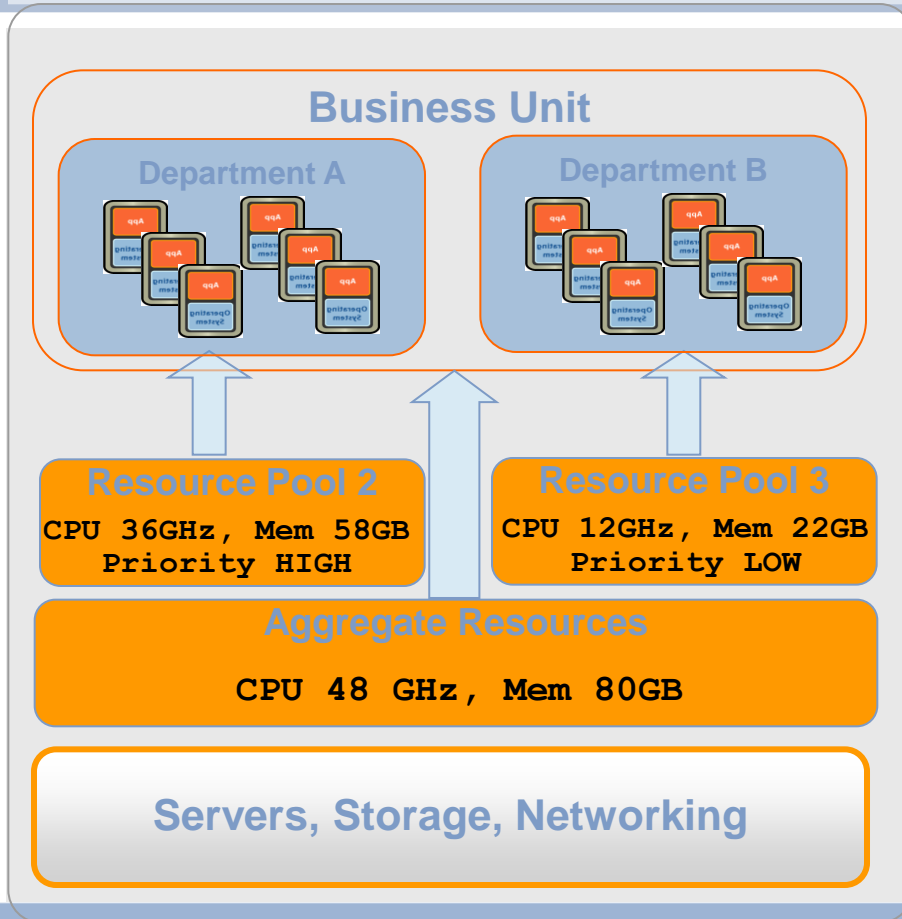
Business Unit

Department A

App
Operating System

App
Operating System

App
Operating System

App
Operating System

App
Operating System

App
Operating System

Department B

App
Operating System

App
Operating System

App
Operating System

App
Operating System

App
Operating System

App
Operating System

Resource Pool 2
CPU 36GHz, Mem 58GB
Priority HIGH

Resource Pool 3
CPU 12GHz, Mem 22GB
Priority LOW

Aggregate Resources
CPU 48 GHz, Mem 80GB

Servers, Storage, Networking